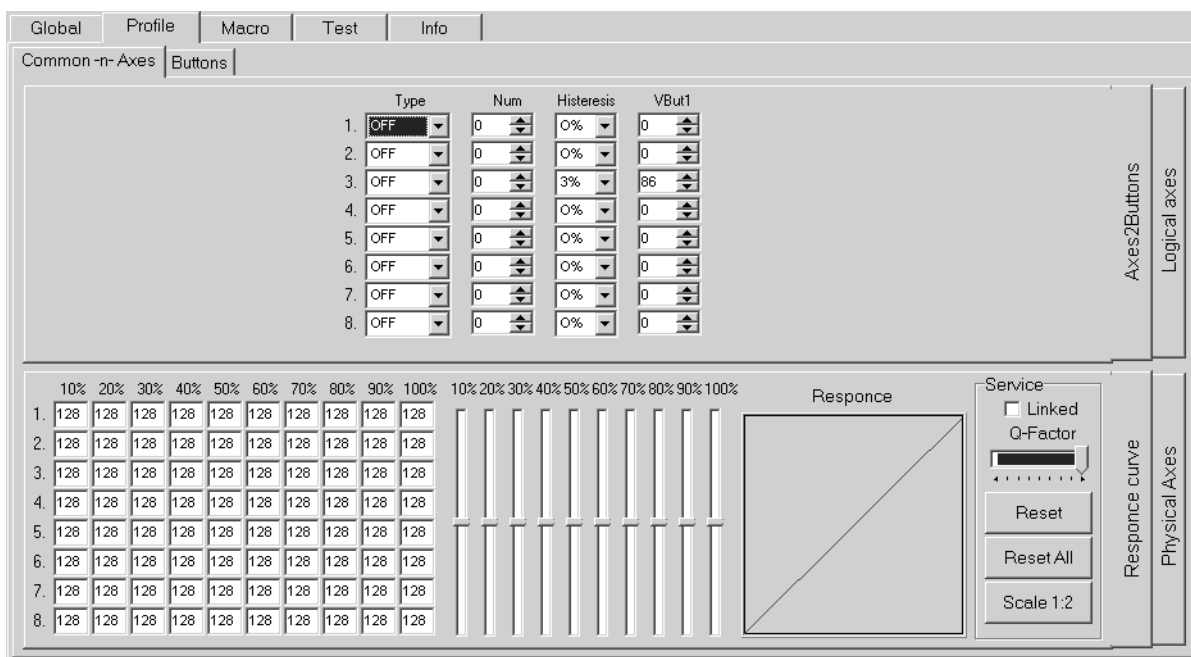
Global | Profile | Macro | Test | Info

Common -n- Axes | Buttons

| | Type | Num | Histeresis | VBut1 |
|---|---|---|---|---|
| 1. | OFF | 0 | 0% | 0 |
| 2. | OFF | 0 | 0% | 0 |
| 3. | OFF | 0 | 3% | 86 |
| 4. | OFF | 0 | 0% | 0 |
| 5. | OFF | 0 | 0% | 0 |
| 6. | OFF | 0 | 0% | 0 |
| 7. | OFF | 0 | 0% | 0 |
| 8. | OFF | 0 | 0% | 0 |

Axes2Buttons
Logical axes

| | 10% | 20% | 30% | 40% | 50% | 60% | 70% | 80% | 90% | 100% |
|---|---|---|---|---|---|---|---|---|---|---|
| 1. | 128 | 128 | 128 | 128 | 128 | 128 | 128 | 128 | 128 | 128 |
| 2. | 128 | 128 | 128 | 128 | 128 | 128 | 128 | 128 | 128 | 128 |
| 3. | 128 | 128 | 128 | 128 | 128 | 128 | 128 | 128 | 128 | 128 |
| 4. | 128 | 128 | 128 | 128 | 128 | 128 | 128 | 128 | 128 | 128 |
| 5. | 128 | 128 | 128 | 128 | 128 | 128 | 128 | 128 | 128 | 128 |
| 6. | 128 | 128 | 128 | 128 | 128 | 128 | 128 | 128 | 128 | 128 |
| 7. | 128 | 128 | 128 | 128 | 128 | 128 | 128 | 128 | 128 | 128 |
| 8. | 128 | 128 | 128 | 128 | 128 | 128 | 128 | 128 | 128 | 128 |

10% 20% 30% 40% 50% 60% 70% 80% 90% 100%

Responce

Service
Linked
Q-Factor
Reset
Reset All
Scale 1:2

Responce curve
Physical Axes